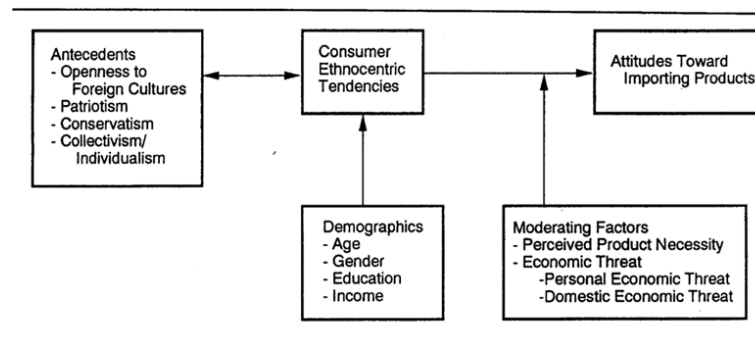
Antecedents
- Openness to Foreign Cultures
- Patriotism
- Conservatism
- Collectivism/ Individualism

Consumer Ethnocentric Tendencies

Attitudes Toward Importing Products

Demographics
- Age
- Gender
- Education
- Income

Moderating Factors
- Perceived Product Necessity
- Economic Threat
-Personal Economic Threat
-Domestic Economic Threat